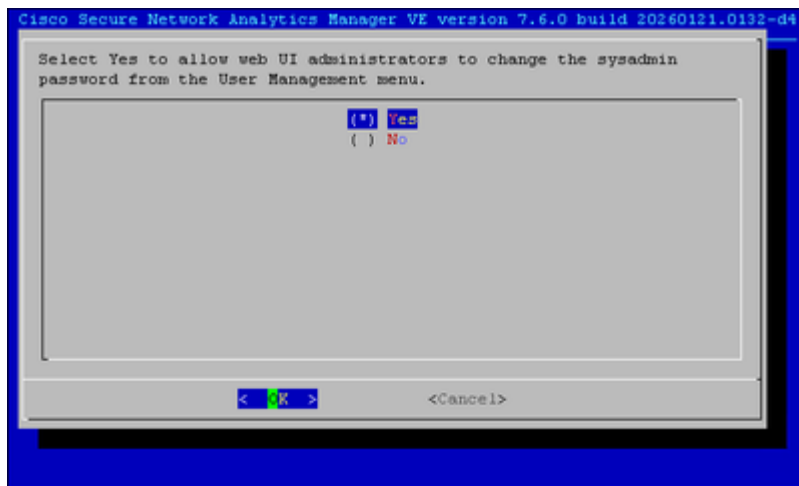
Cisco Secure Network Analytics Manager VE version 7.6.0 build 20260121.0132-d4

Select Yes to allow web UI administrators to change the sysadmin password from the User Management menu.

(*) Yes
( ) No

< OK > <Cancel>